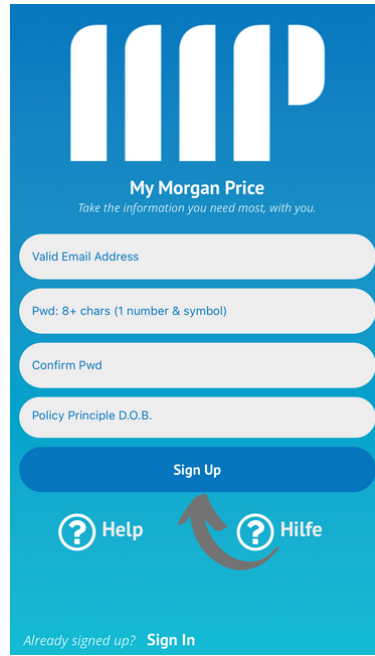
My Morgan Price

Take the information you need most, with you.

Valid Email Address

Pwd: 8+ chars (1 number & symbol)

Confirm Pwd

Policy Principle D.O.B.

Sign Up

? Help

? Hilfe

Already signed up? Sign In